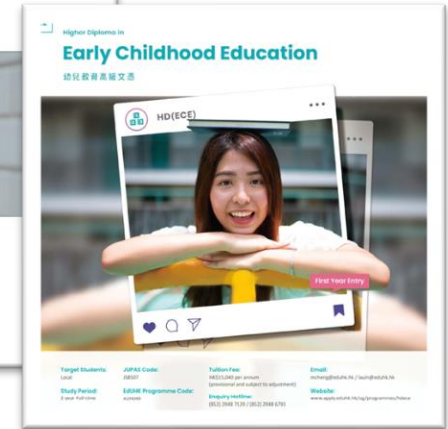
Higher Diploma in

Early Childhood Education

幼兒教育高級文憑

HD(ECE)

First Year Entry

Target Students:
Local

JUPAS Code:
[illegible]

Tuition Fee:
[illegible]

Email:
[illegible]

Study Period:
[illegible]

E3/IHE Programme Code:
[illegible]

Enquiry Hotline:
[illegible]

Website:
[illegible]